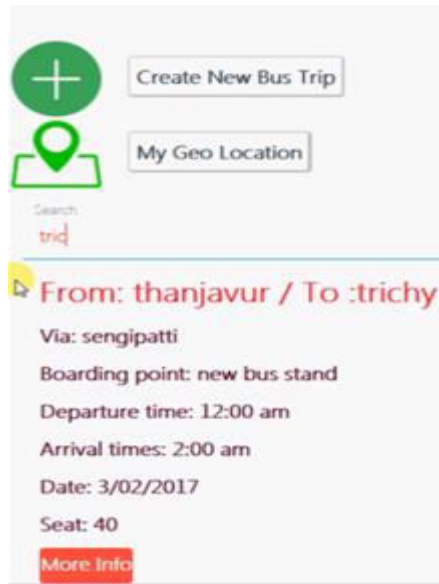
Create New Bus Trip

My Geo Location

Search
tric

From: thanjavur / To :trichy

Via: sengipatti

Boarding point: new bus stand

Departure time: 12:00 am

Arrival times: 2:00 am

Date: 3/02/2017

Seat: 40

More Info